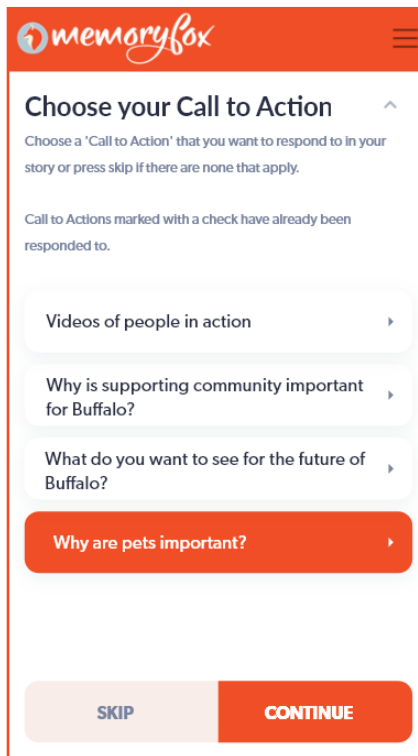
memoryfox

Choose your Call to Action

Choose a 'Call to Action' that you want to respond to in your story or press skip if there are none that apply.

Call to Actions marked with a check have already been responded to.

Videos of people in action

Why is supporting community important for Buffalo?

What do you want to see for the future of Buffalo?

Why are pets important?

SKIP

CONTINUE